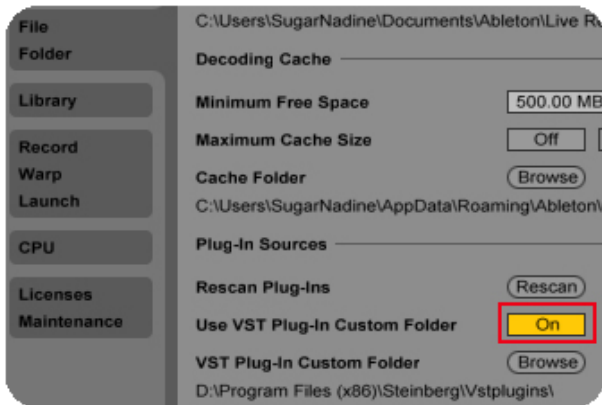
File
Folder

Library

Record
Warp
Launch

CPU

Licenses
Maintenance

C:\Users\SugarNadine\Documents\Ableton\Live R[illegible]

Decoding Cache

Minimum Free Space 500.00 MB

Maximum Cache Size Off

Cache Folder Browse

C:\Users\SugarNadine\AppData\Roaming\Ableton\

Plug-In Sources

Rescan Plug-Ins Rescan

Use VST Plug-In Custom Folder On

VST Plug-In Custom Folder Browse

D:\Program Files (x86)\Steinberg\Vstplugins\